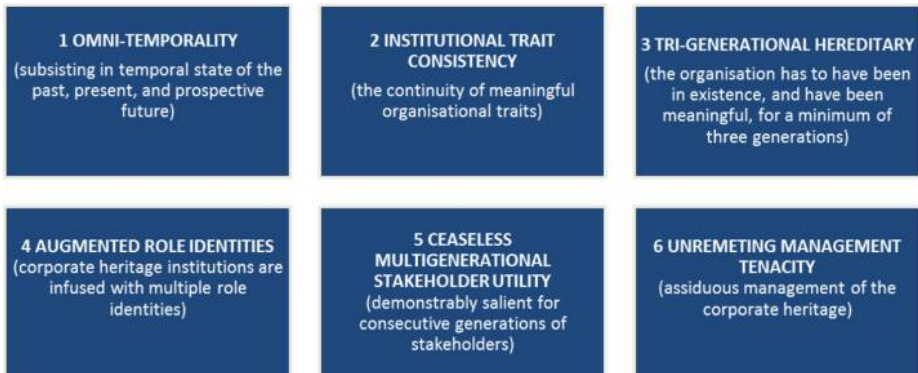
1 OMNI-TEMPORALITY
(subsisting in temporal state of the past, present, and prospective future)

2 INSTITUTIONAL TRAIT CONSISTENCY
(the continuity of meaningful organisational traits)

3 TRI-GENERATIONAL HEREDITARY
(the organisation has to have been in existence, and have been meaningful, for a minimum of three generations)

4 AUGMENTED ROLE IDENTITIES
(corporate heritage institutions are infused with multiple role identities)

5 CEASELESS MULTIGENERATIONAL STAKEHOLDER UTILITY
(demonstrably salient for consecutive generations of stakeholders)

6 UNREMETING MANAGEMENT TENACITY
(assiduous management of the corporate heritage)